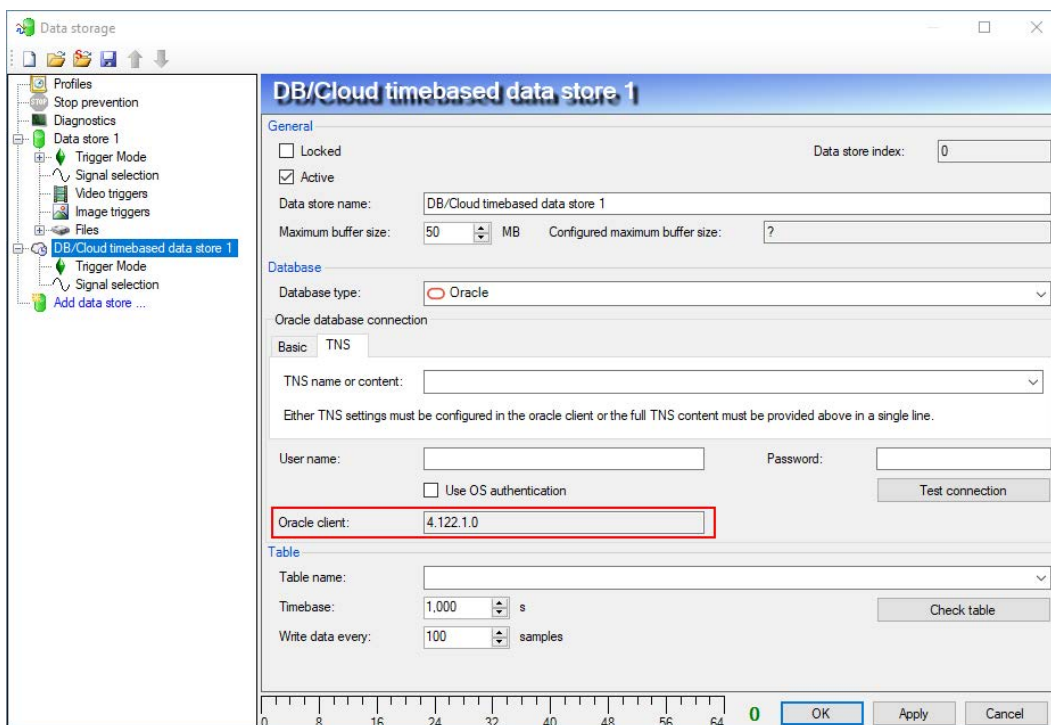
Data storage

Profiles
Stop prevention
Diagnostics
Data store 1
Trigger Mode
Signal selection
Video triggers
Image triggers
Files
DB/Cloud timebased data store 1
Trigger Mode
Signal selection
Add data store ...

DB/Cloud timebased data store 1

General
Locked
Data store index: 0
Active
Data store name: DB/Cloud timebased data store 1
Maximum buffer size: 50 MB Configured maximum buffer size: ?

Database
Database type: Oracle
Oracle database connection
Basic TNS
TNS name or content:
Either TNS settings must be configured in the oracle client or the full TNS content must be provided above in a single line.
User name:
Password:
Use OS authentication
Test connection
Oracle client: 4.122.1.0

Table
Table name:
Timebase: 1,000 s
Check table
Write data every: 100 samples

0 8 16 24 32 40 48 56 64
0
OK Apply Cancel